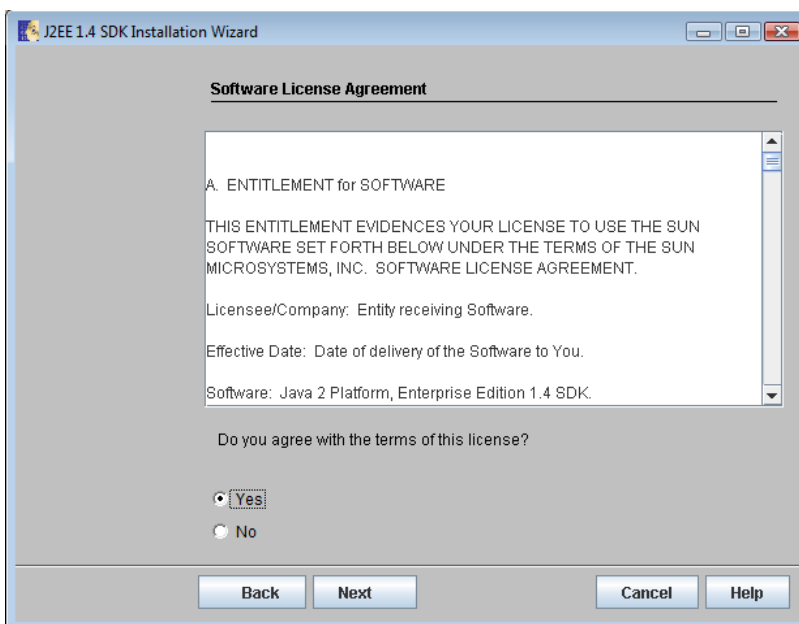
J2EE 1.4 SDK Installation Wizard

Software License Agreement

A. ENTITLEMENT for SOFTWARE

THIS ENTITLEMENT EVIDENCES YOUR LICENSE TO USE THE SUN SOFTWARE SET FORTH BELOW UNDER THE TERMS OF THE SUN MICROSYSTEMS, INC. SOFTWARE LICENSE AGREEMENT.

Licensee/Company: Entity receiving Software.

Effective Date: Date of delivery of the Software to You.

Software: Java 2 Platform, Enterprise Edition 1.4 SDK.

Do you agree with the terms of this license?

Yes

No

Back
Next
Cancel
Help